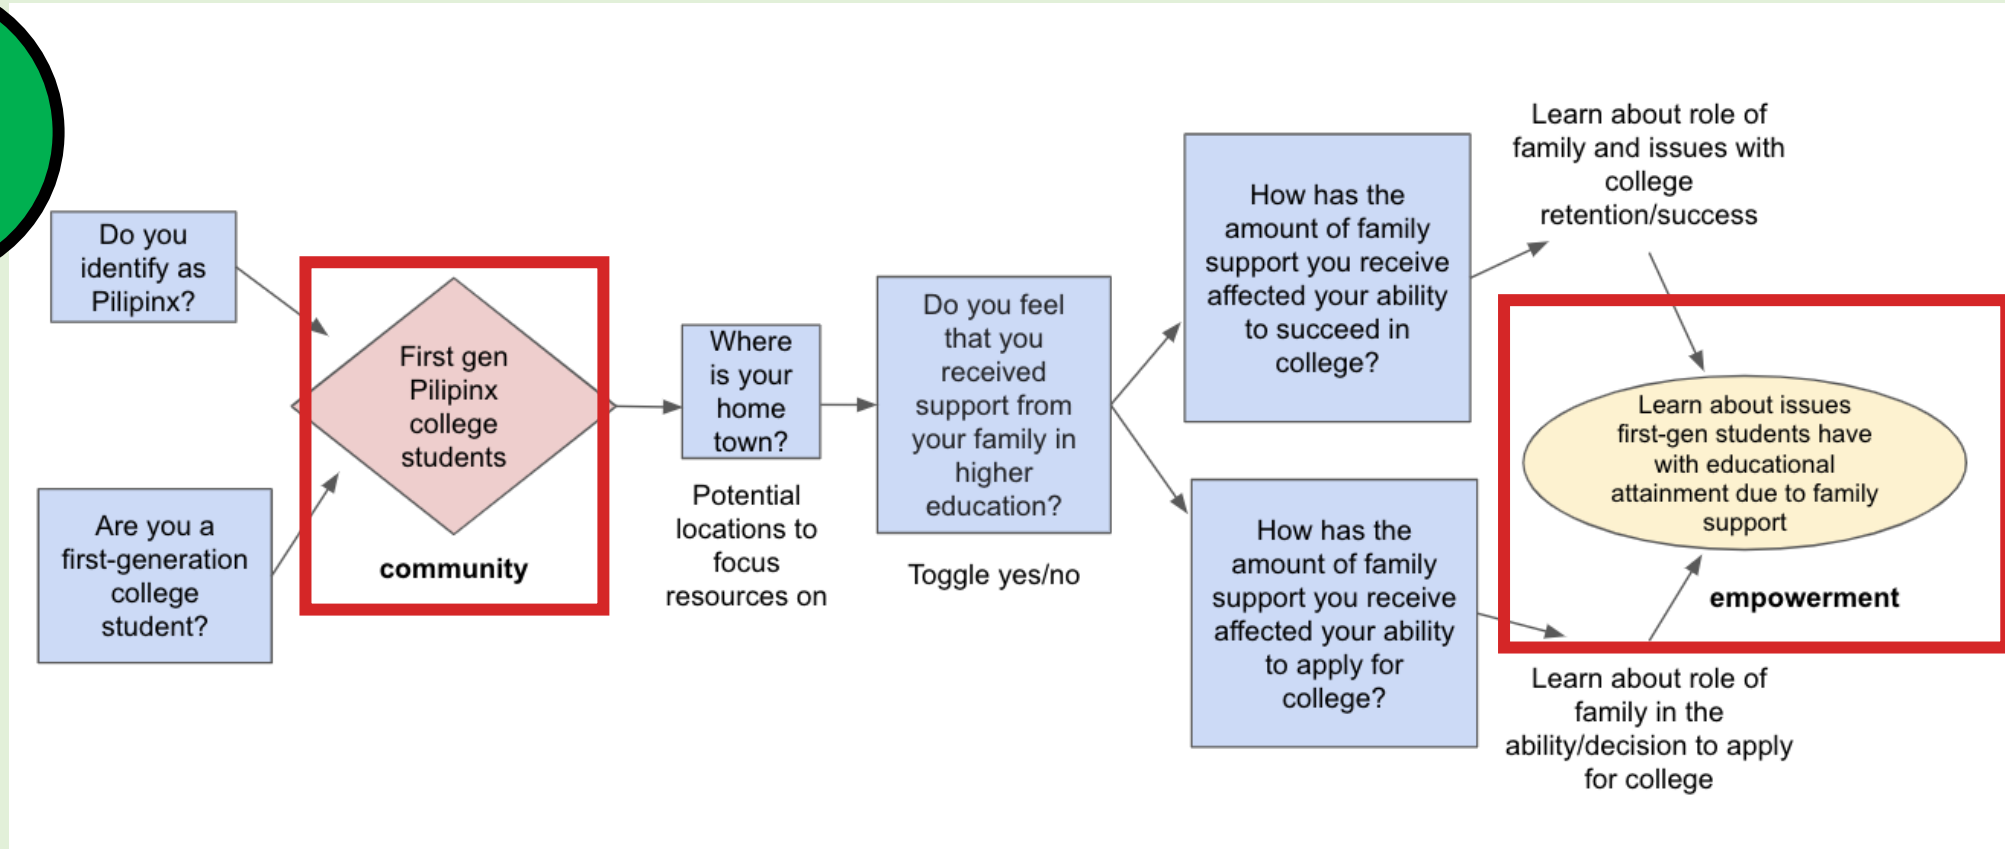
Do you identify as Pilipinx?

Are you a first-generation college student?

First gen Pilipinx college students

community

Where is your home town?

Potential locations to focus resources on

Do you feel that you received support from your family in higher education?

Toggle yes/no

How has the amount of family support you receive affected your ability to succeed in college?

How has the amount of family support you receive affected your ability to apply for college?

Learn about role of family and issues with college retention/success

Learn about issues first-gen students have with educational attainment due to family support

empowerment

Learn about role of family in the ability/decision to apply for college